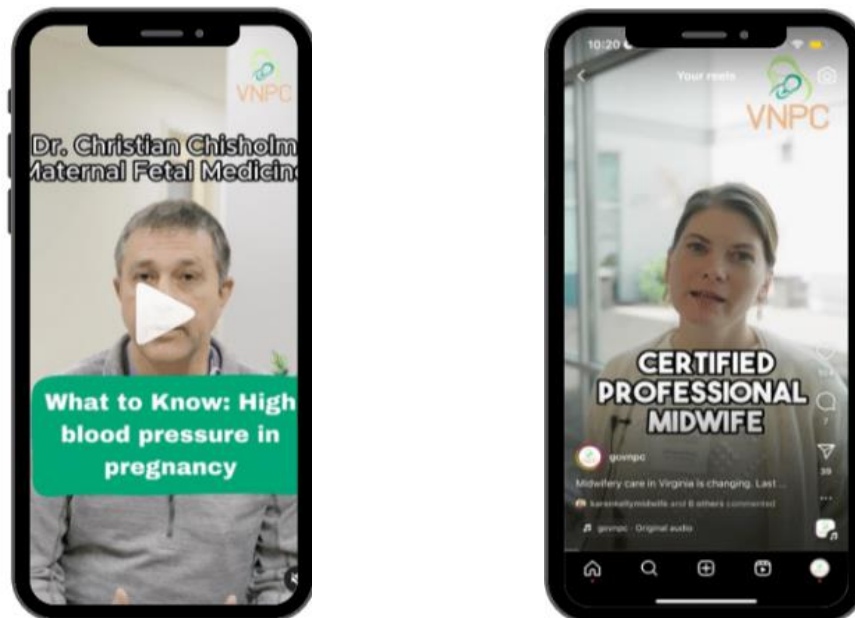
VNPC

Dr. Christian Chisholm
Maternal Fetal Medicine

What to Know: High blood pressure in pregnancy

10:20

Your reels

VNPC

CERTIFIED PROFESSIONAL MIDWIFE

govnpc

Midwifery care in Virginia is changing. Last ...

karenkellymidwife and 8 others commented

govnpc · Original audio

7

39